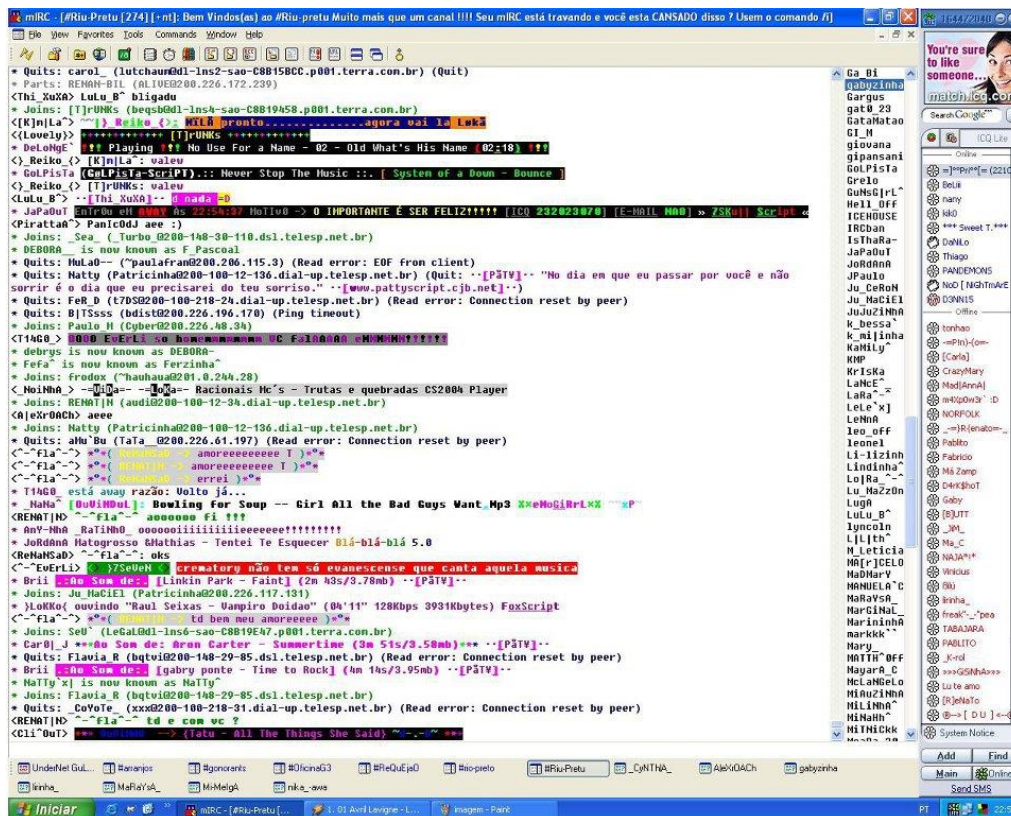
mIRC - [#Riu-Pretu [274] [+nt]: Bem Vindos(as) ao #Riu-pretu Muito mais que um canal !!!! Seu mIRC está travando e você esta CANSADO disso ? Usem o comando /i]
File View Favorites Tools Commands Window Help

* Quits: carol_ (lutchaun@dl-lns2-sao-C8B15BCC.p001.terra.com.br) (Quit)
* Parts: RENAN-BIL (ALIVE@200.226.172.239)
<Thi_XuXA> LuLu_B^ bligadu
* Joins: [T]rUNKs (beqsb@dl-lns4-sao-C8B19458.p001.terra.com.br)
<[K]n|La^> ~~') Reiko_{>; MILA pronto...............agora vai la Luka
<{Lovely}> +++++++++++++ [T]rUNKs +++++++++++++
* DeLoNgE` !!! Playing !!! No Use For a Name - 02 - Old What's His Name (02:18) !!!
<)_Reiko_{> [K]n|La^: valeu
* GoLPisTa (GeLPisTa-ScRiPT).:: Never Stop The Music ::. [ System of a Down - Bounce ]
<)_Reiko_{> [T]rUNKs: valeu
<LuLu_B^> ··[Thi_XuXA]·· d nada =D
* JaPaOuT EnTr0u eM AWAY As 22:54:37 MoTiv0 -> O IMPORTANTE É SER FELIZ!!!!! [ICQ 232023070] [E-MAIL NAO] » ZSKu|| Script «
<PirattaA^> PanIcOdJ aee :)
* Joins: _Sea_ (_Turbo_@200-148-30-110.dsl.telesp.net.br)
* DEBORA_ is now known as F_Pascoal
* Quits: HuLa0-- (^paulafran@200.206.115.3) (Read error: EOF from client)
* Quits: Natty (Patricinha@200-100-12-136.dial-up.telesp.net.br) (Quit: ··[PãT¥]·· "No dia em que eu passar por você e não sorrir é o dia que eu precisarei do teu sorriso." ··[www.pattyscript.cjb.net]··)
* Quits: FeR_D (t7DS@200-100-218-24.dial-up.telesp.net.br) (Read error: Connection reset by peer)
* Quits: B|TSsss (bdist@200.226.196.170) (Ping timeout)
* Joins: Paulo_H (Cyber@200.226.48.34)
<T14G0_> BOOO EvErLi so homemmmmmm VC FalAAAAA eMMMMM!!!!!!
* debrys is now known as DEBORA-
* Fefa^ is now known as Ferzinha^
* Joins: frodox (~hauhaua@201.0.244.28)
<_MoiNhA_> --UiDa-- -- LoKa-- Racionais Mc's - Trutas e quebradas CS2004 Player
* Joins: RENAT|N (audi@200-100-12-34.dial-up.telesp.net.br)
<A|eXr0ACh> aeee
* Joins: Natty (Patricinha@200-100-12-136.dial-up.telesp.net.br)
* Quits: aMu`Bu (TaTa_@200.226.61.197) (Read error: Connection reset by peer)
<^-^fla^-^> *°*( ReNaNsaD -> amoreeeeeeeee T )*°*
<^-^fla^-^> *°*( ReNaNsaD -> amoreeeeeeeee T )*°*
<^-^fla^-^> *°*( ReNaNsaD -> errei )*°*
* T14G0 está away razão: Volto já...
* _MaNa^ [OuViNDoL] : Bowling for Soup -- Girl All the Bad Guys Want.Mp3 X×eMoGiRrL×X ~~xP~
<RENAT|N> ^-^fla^-^ aoooooo fi !!!
* AnY-NhA _RaTiNhO_ oooooooiiiiiiiiiieeeeeee!!!!!!!!!
* JoRdAnA Matogrosso &Mathias - Tentei Te Esquecer Blá-blá-blá 5.0
<ReNaNSaD> ^-^fla^-^: oks
<^-^EvErLi> ;) 7SeVeN ( crematory não tem só evanescense que canta aquela musica
* Brii .:Ao Som de: [Linkin Park - Faint] (2m 43s/3.78mb) ··[PãT¥]··
* Joins: Ju_MaCiEl (Patricinha@200.226.117.131)
* )LoKKo( ouvindo "Raul Seixas - Vampiro Doidao" (04'11" 128Kbps 3931Kbytes) FoxScript
<^-^fla^-^> *°*( RENAT|N -> td bem meu amoreeeee )*°*
* Joins: SeU` (LeGaL@dl-lns6-sao-C8B19E47.p001.terra.com.br)
* Car0|_J ***Ao Som de: Aron Carter - Summertime (3m 51s/3.58mb)*** ··[PãT¥]··
* Quits: Flavia_R (bqtvi@200-148-29-85.dsl.telesp.net.br) (Read error: Connection reset by peer)
* Brii .:Ao Som de: [gabry ponte - Time to Rock] (4m 14s/3.95mb) ··[PãT¥]··
* NaTTy`x| is now known as NaTTy^
* Joins: Flavia_R (bqtvi@200-148-29-85.dsl.telesp.net.br)
* Quits: _CoYoTe_ (xxx@200-100-218-31.dial-up.telesp.net.br) (Read error: Connection reset by peer)
<RENAT|N> ^-^fla^-^ td e com vc ?
<Cli^OuT> *** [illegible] ---> (Tatu - All The Things She Said) *** ***

Ga_Bi
gabyzinha
Gargus
gat0_23
GataMatao
GI_M
giovana
gipansani
GoLPisTa
Grelo
GuNsG|rL^
Hell_Off
ICEHOUSE
ICRban
IsThaRa-
JaPaOuT
JoRdAnA
JPaulo
Ju_CeRoN
Ju_MaCiEl
JuJuZiNhA
k_bessa`
k_mi|inha
KaNiLy^
KMP
KrIsKa
LaNcE^
LaRa^-^
LeLe`x]
LeNnA
leo_off
leonel
Li-lizinh
Lindinha^
Lo|Ra_^-^
Lu_MaZzOn
LugA
LuLu_B^
lyncoln
L|L|th^
M_Leticia
MA[r]CELO
MaDMarY
MANUELA^C
MaRaVsA_
MarGiNaL_
MarininhA
markkk``
Mary_
MATTH^OFF
MayarA_C
McLaNGeLo
MiAuZiNhA
MiLiNhA^
MiNaHh^
MiTHiCkk

UnderNet GuL... #amanjos #gonorants #OficinaG3 #ReQuEjaO #rio-preto #Riu-Pretu _CyNTHiA_ AleXiOACh gabyzinha
Ilinha_ MaFlaYsA_ Mi-MelgA nika_-awa

Iniciar mIRC - [#Riu-Pretu [... 1. 01 Avril Lavigne - L... imagem - Paint
PT 22:5

You're sure to like someone...
match.icq.com
Search Google
ICQ Lite
Online
=]^°Pr!°°[= (221
BeLii
nany
kik0
*** Sweet T.***
DaNiLo
Thiago
PANDEMONS
NoD [ NiGhTmArE
D3NN15
Offline
tonhao
-=PIn)-(om-
[Carla]
CrazyMary
Mad|AnnA|
m4Xp0w3r` :D
NORFOLK
_-=)R(enatom-_
Pablito
Fabricio
Mã Zamp
D4rK$hoT
Gaby
[B]UTT
_MM_
Ma_C
NAJA*!*
Vinicius
Bilú
linnha_
freak^-_^pea
TABAJARA
PABLITO
_K-rol
>>>GiSNhA>>>
Lu te amo
[R]eNaTo
®—> [ D U ] <-®
System Notice
Add Find
Main Online
Send SMS